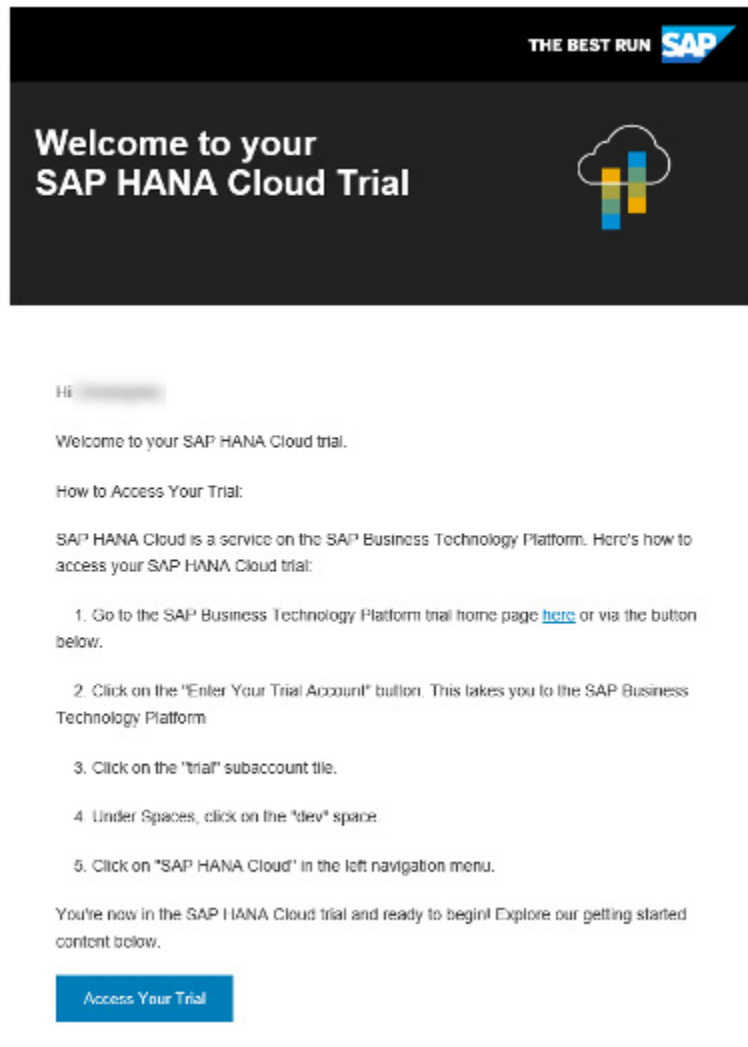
THE BEST RUN SAP

Welcome to your SAP HANA Cloud Trial

Hi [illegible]

Welcome to your SAP HANA Cloud trial.

How to Access Your Trial:

SAP HANA Cloud is a service on the SAP Business Technology Platform. Here's how to access your SAP HANA Cloud trial:

1. Go to the SAP Business Technology Platform trial home page here or via the button below.

2. Click on the "Enter Your Trial Account" button. This takes you to the SAP Business Technology Platform

3. Click on the "trial" subaccount tile.

4. Under Spaces, click on the "dev" space.

5. Click on "SAP HANA Cloud" in the left navigation menu.

You're now in the SAP HANA Cloud trial and ready to begin! Explore our getting started content below.

Access Your Trial